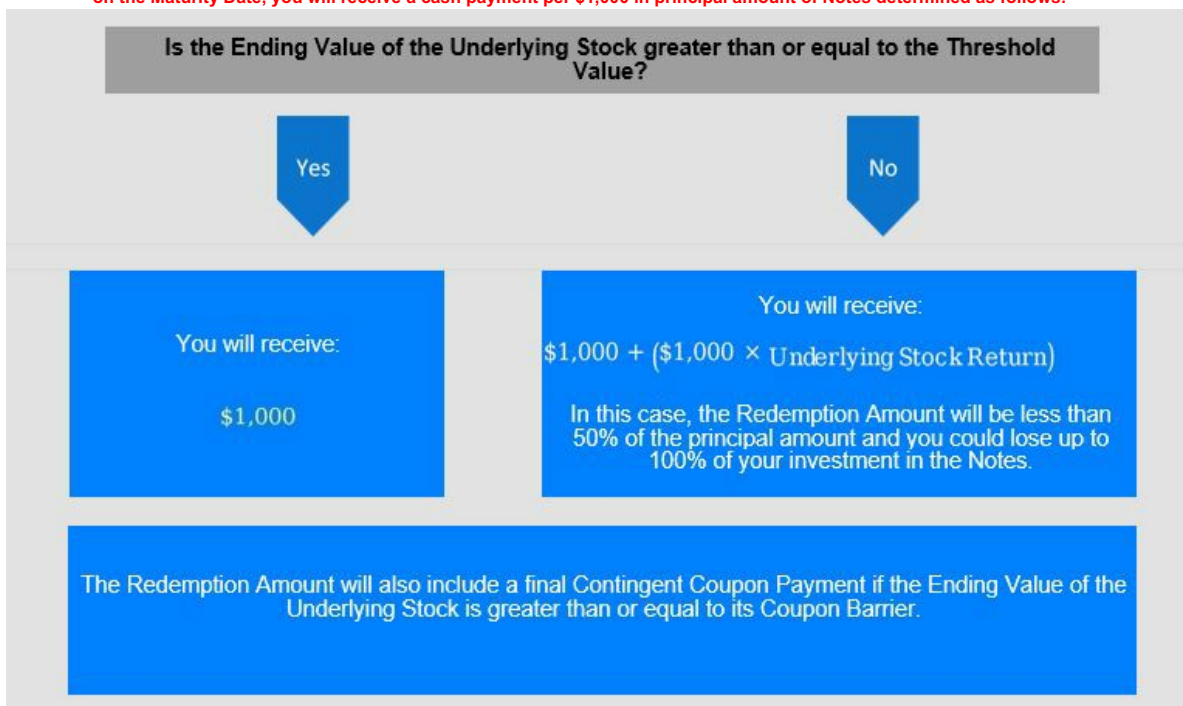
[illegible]

Is the Ending Value of the Underlying Stock greater than or equal to the Threshold Value?

Yes

No

You will receive:

$\$1,000$

You will receive:

$\$1,000 + (\$1,000 \times \text{Underlying Stock Return})$

In this case, the Redemption Amount will be less than 50% of the principal amount and you could lose up to 100% of your investment in the Notes.

The Redemption Amount will also include a final Contingent Coupon Payment if the Ending Value of the Underlying Stock is greater than or equal to its Coupon Barrier.